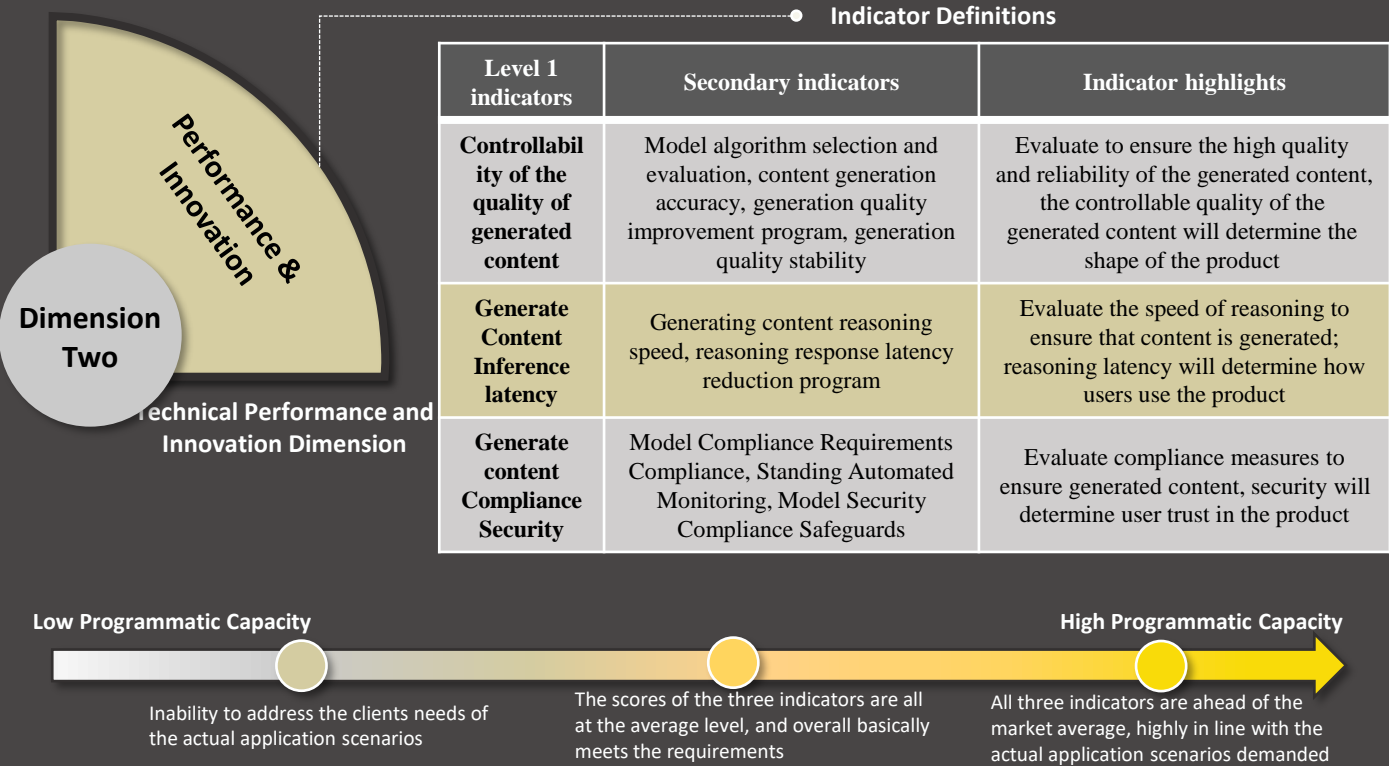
Performance & Innovation

Dimension Two

Technical Performance and Innovation Dimension

Indicator Definitions

| Level 1 indicators | Secondary indicators | Indicator highlights |
|---|---|---|
| Controllability of the quality of generated content | Model algorithm selection and evaluation, content generation accuracy, generation quality improvement program, generation quality stability | Evaluate to ensure the high quality and reliability of the generated content, the controllable quality of the generated content will determine the shape of the product |
| Generate Content Inference latency | Generating content reasoning speed, reasoning response latency reduction program | Evaluate the speed of reasoning to ensure that content is generated; reasoning latency will determine how users use the product |
| Generate content Compliance Security | Model Compliance Requirements Compliance, Standing Automated Monitoring, Model Security Compliance Safeguards | Evaluate compliance measures to ensure generated content, security will determine user trust in the product |

Low Programmatic Capacity

High Programmatic Capacity

Inability to address the clients needs of the actual application scenarios

The scores of the three indicators are all at the average level, and overall basically meets the requirements

All three indicators are ahead of the market average, highly in line with the actual application scenarios demanded